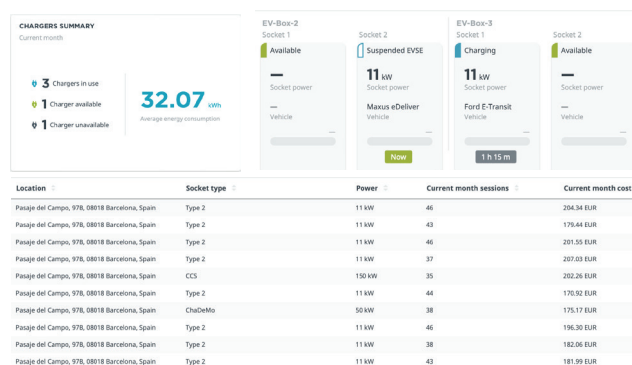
CHARGERS SUMMARY
Current month

3 Chargers in use
1 Charger available
1 Charger unavailable

32.07 kWh
Average energy consumption

EV-Box-2
Socket 1
Available
—
Socket power
—
Vehicle

Socket 2
Suspended EVSE
11 kW
Socket power
Maxus eDeliver
Vehicle
Now

EV-Box-3
Socket 1
Charging
11 kW
Socket power
Ford E-Transit
Vehicle
1 h 15 m

Socket 2
Available
—
Socket power
—
Vehicle

| Location | Socket type | Power | Current month sessions | Current month cost |
|---|---|---|---|---|
| Pasaje del Campo, 97B, 08018 Barcelona, Spain | Type 2 | 11 kW | 46 | 204.34 EUR |
| Pasaje del Campo, 97B, 08018 Barcelona, Spain | Type 2 | 11 kW | 43 | 179.44 EUR |
| Pasaje del Campo, 97B, 08018 Barcelona, Spain | Type 2 | 11 kW | 46 | 201.55 EUR |
| Pasaje del Campo, 97B, 08018 Barcelona, Spain | Type 2 | 11 kW | 37 | 207.03 EUR |
| Pasaje del Campo, 97B, 08018 Barcelona, Spain | CCS | 150 kW | 35 | 202.26 EUR |
| Pasaje del Campo, 97B, 08018 Barcelona, Spain | Type 2 | 11 kW | 44 | 170.92 EUR |
| Pasaje del Campo, 97B, 08018 Barcelona, Spain | ChaDeMo | 50 kW | 38 | 175.17 EUR |
| Pasaje del Campo, 97B, 08018 Barcelona, Spain | Type 2 | 11 kW | 46 | 196.30 EUR |
| Pasaje del Campo, 97B, 08018 Barcelona, Spain | Type 2 | 11 kW | 38 | 182.06 EUR |
| Pasaje del Campo, 97B, 08018 Barcelona, Spain | Type 2 | 11 kW | 43 | 181.99 EUR |